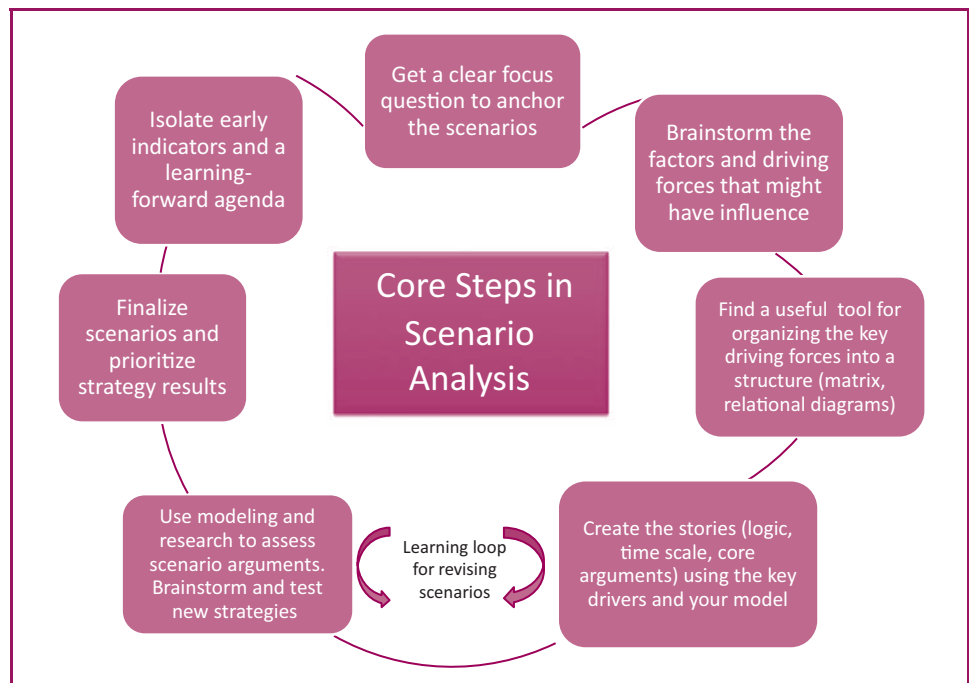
Core Steps in Scenario Analysis

Get a clear focus question to anchor the scenarios

Brainstorm the factors and driving forces that might have influence

Find a useful tool for organizing the key driving forces into a structure (matrix, relational diagrams)

Create the stories (logic, time scale, core arguments) using the key drivers and your model

Learning loop for revising scenarios

Use modeling and research to assess scenario arguments. Brainstorm and test new strategies

Finalize scenarios and prioritize strategy results

Isolate early indicators and a learning-forward agenda